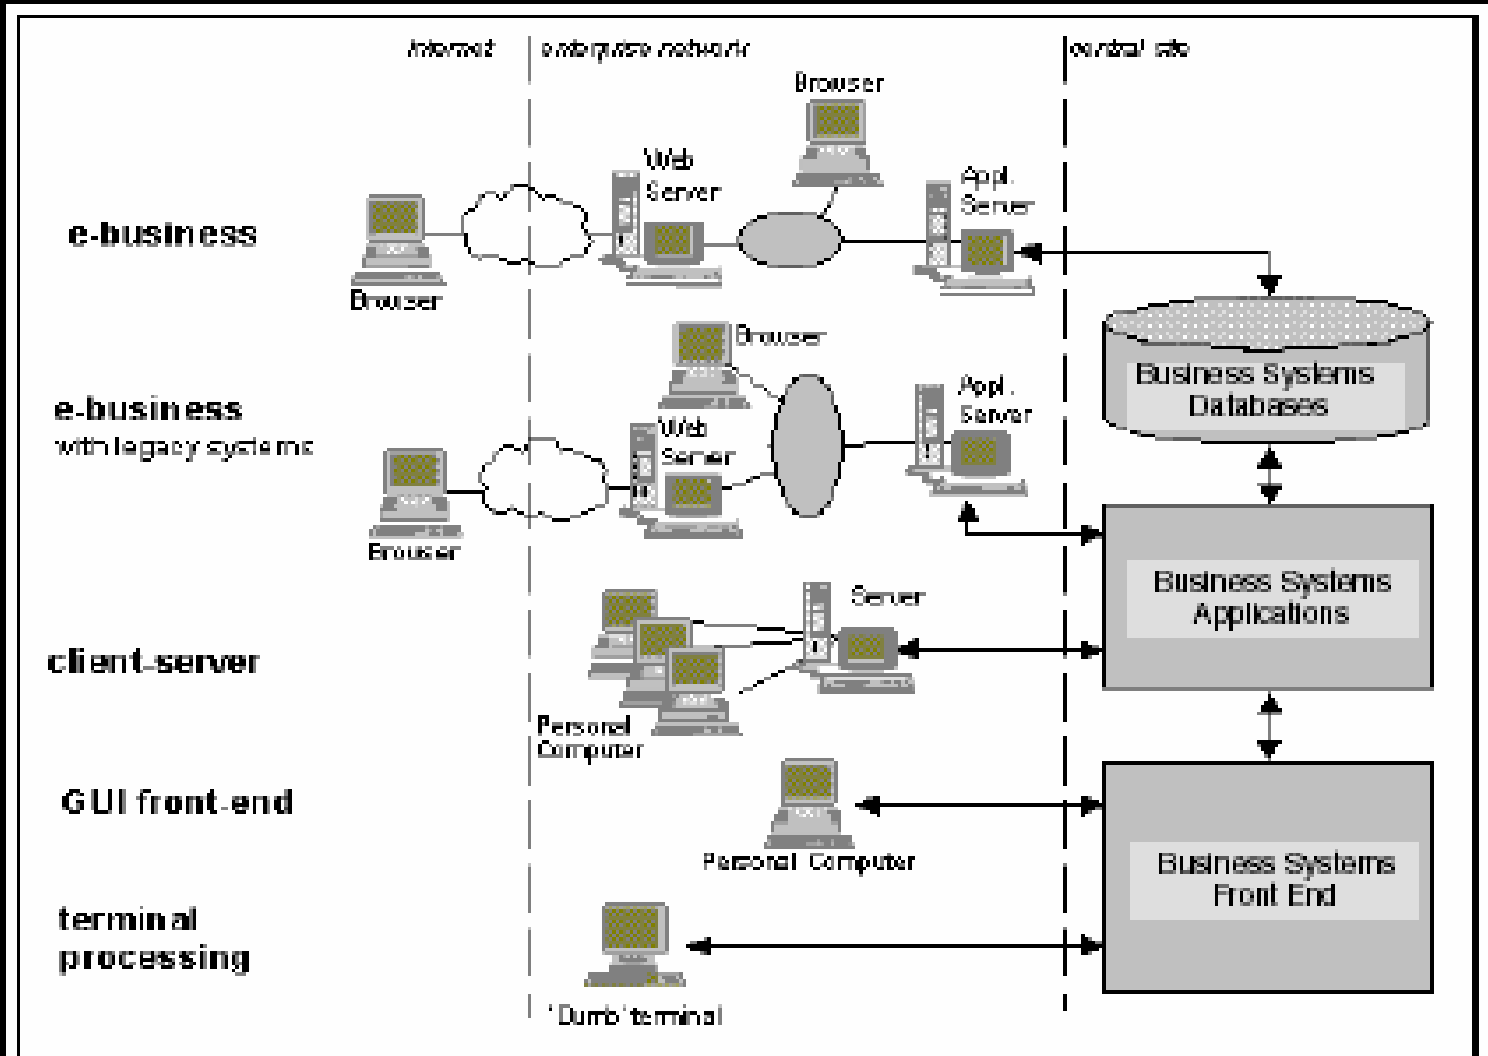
Internet

enterprise network

central site

e-business

Browser

Web Server

Browser

Appl. Server

Business Systems Databases

e-business
with legacy systems

Browser

Browser

Web Server

Appl. Server

Business Systems Applications

client-server

Server

Personal Computer

GUI front-end

Personal Computer

Business Systems Front End

terminal processing

'Dumb' terminal